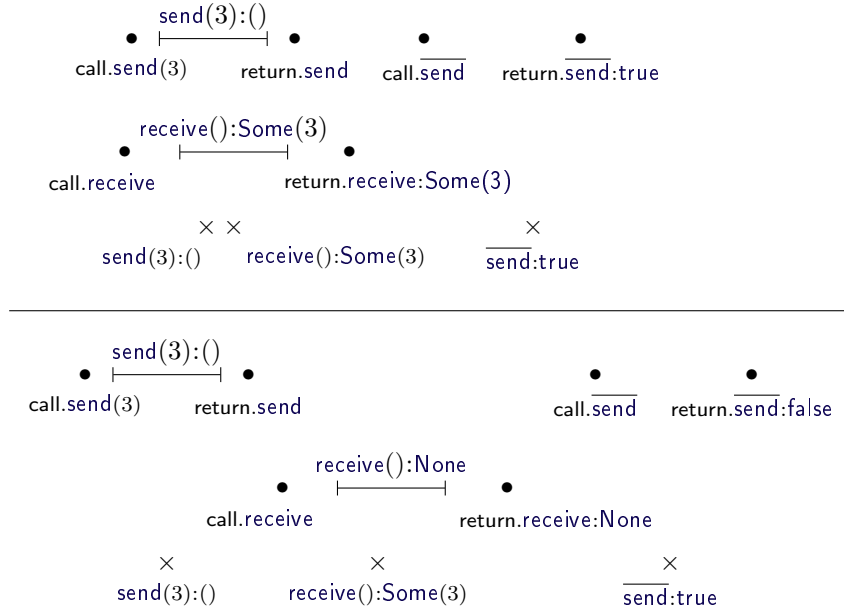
send(3):()

call.send(3)    return.send    call.$\overline{\text{send}}$    return.$\overline{\text{send}}$:true

receive():Some(3)

call.receive    return.receive:Some(3)

× ×    ×

send(3):()    receive():Some(3)    $\overline{\text{send}}$:true

send(3):()

call.send(3)    return.send    call.$\overline{\text{send}}$    return.$\overline{\text{send}}$:false

receive():None

call.receive    return.receive:None

×    ×    ×

send(3):()    receive():Some(3)    $\overline{\text{send}}$:true